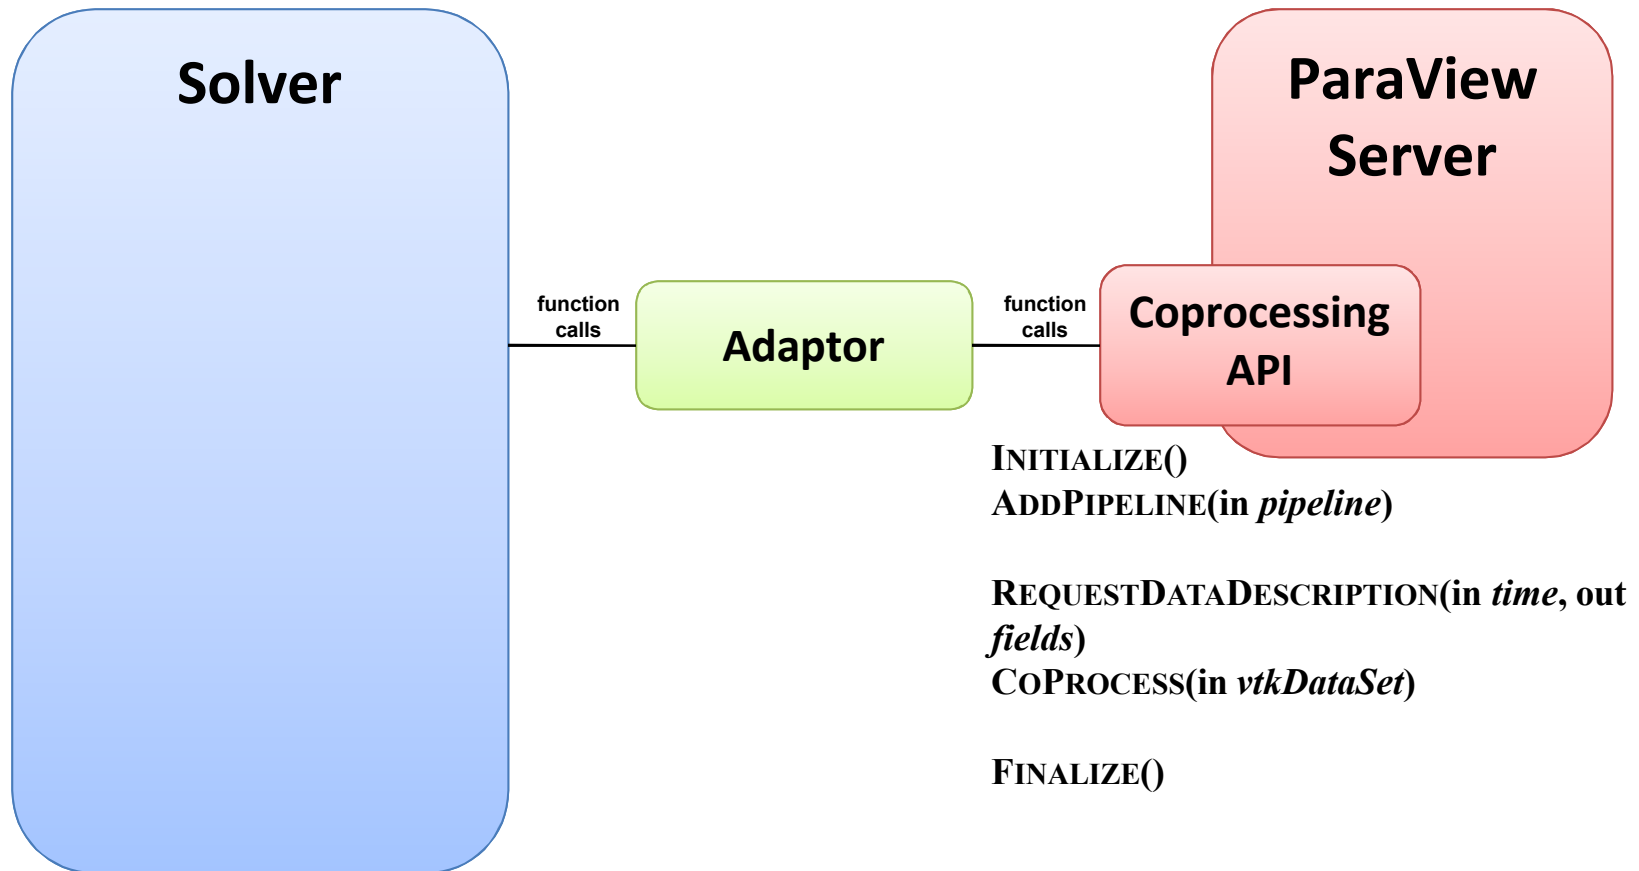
Solver

function calls

Adaptor

function calls

ParaView Server

Coprocessing API

INITIALIZE()
ADDPIPELINE(in *pipeline*)

REQUESTDATADESCRIPTION(in *time*, out *fields*)
COPROCESS(in *vtkDataSet*)

FINALIZE()